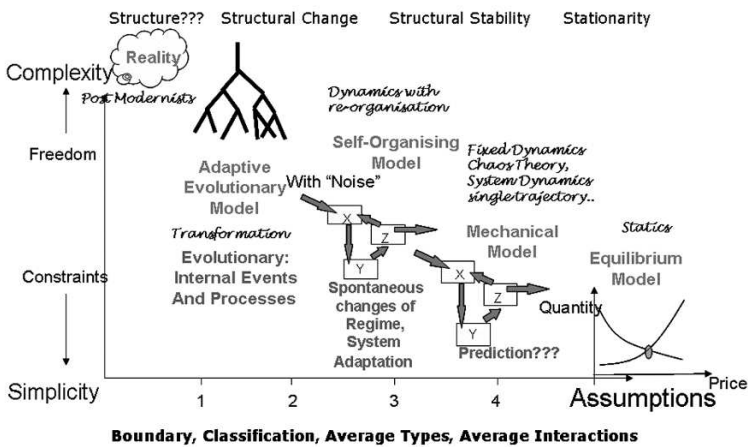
Structure??? Structural Change Structural Stability Stationarity

Complexity

Reality

Post Modernists

Dynamics with re-organisation

Freedom

Self-Organising Model

Adaptive Evolutionary Model

With "Noise"

Fixed Dynamics Chaos Theory, System Dynamics single trajectory..

Transformation

X

Z

Y

Statics

Mechanical Model

Constraints

Evolutionary: Internal Events And Processes

Spontaneous changes of Regime, System Adaptation

X

Z

Y

Equilibrium Model

Quantity

Prediction???

Simplicity

1 2 3 4

Assumptions

Price

Boundary, Classification, Average Types, Average Interactions